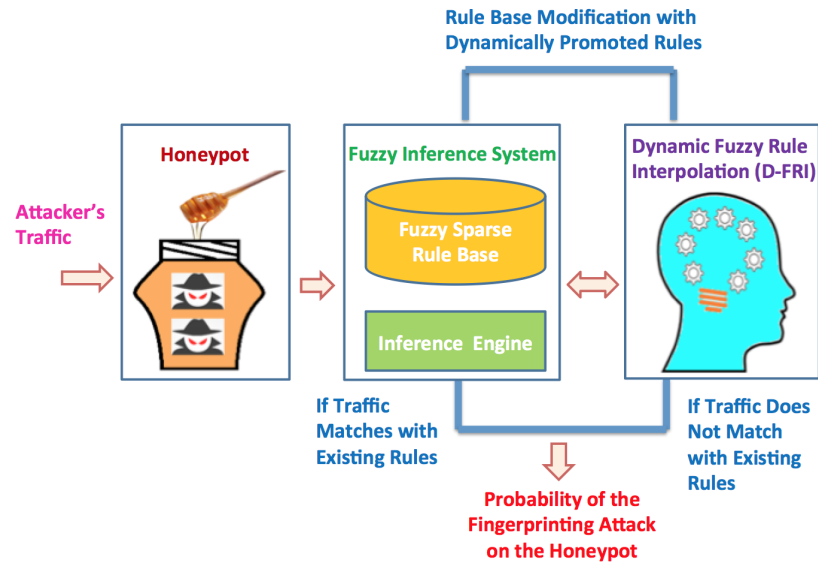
Rule Base Modification with Dynamically Promoted Rules

Attacker's Traffic

Honeypot

Fuzzy Inference System

Fuzzy Sparse Rule Base

Inference Engine

Dynamic Fuzzy Rule Interpolation (D-FRI)

If Traffic Matches with Existing Rules

If Traffic Does Not Match with Existing Rules

Probability of the Fingerprinting Attack on the Honeypot